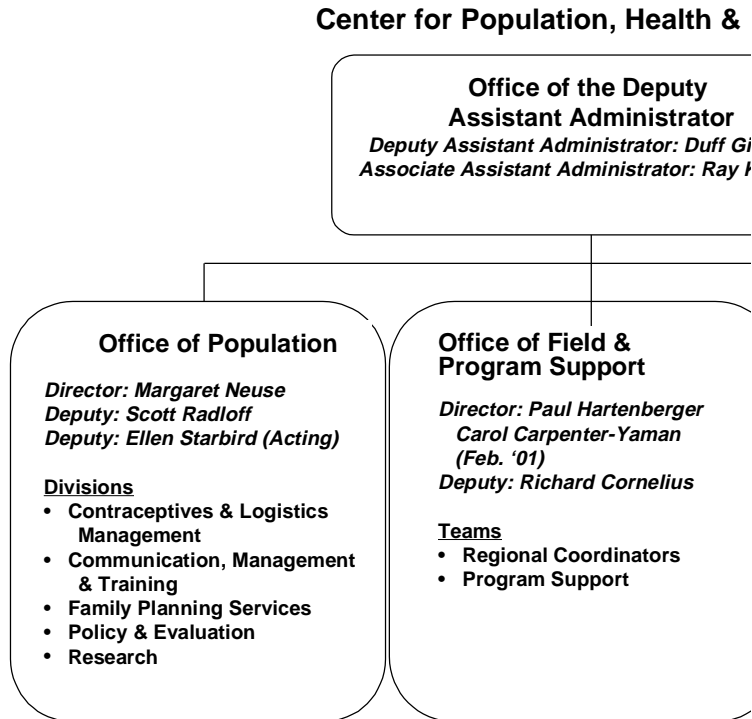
Center for Population, Health &

Office of the Deputy Assistant Administrator
Deputy Assistant Administrator: Duff Gi
Associate Assistant Administrator: Ray H

Office of Population

Director: Margaret Neuse
Deputy: Scott Radloff
Deputy: Ellen Starbird (Acting)

Divisions
• Contraceptives & Logistics Management
• Communication, Management & Training
• Family Planning Services
• Policy & Evaluation
• Research

Office of Field & Program Support

Director: Paul Hartenberger
Carol Carpenter-Yaman (Feb. '01)
Deputy: Richard Cornelius

Teams
• Regional Coordinators
• Program Support